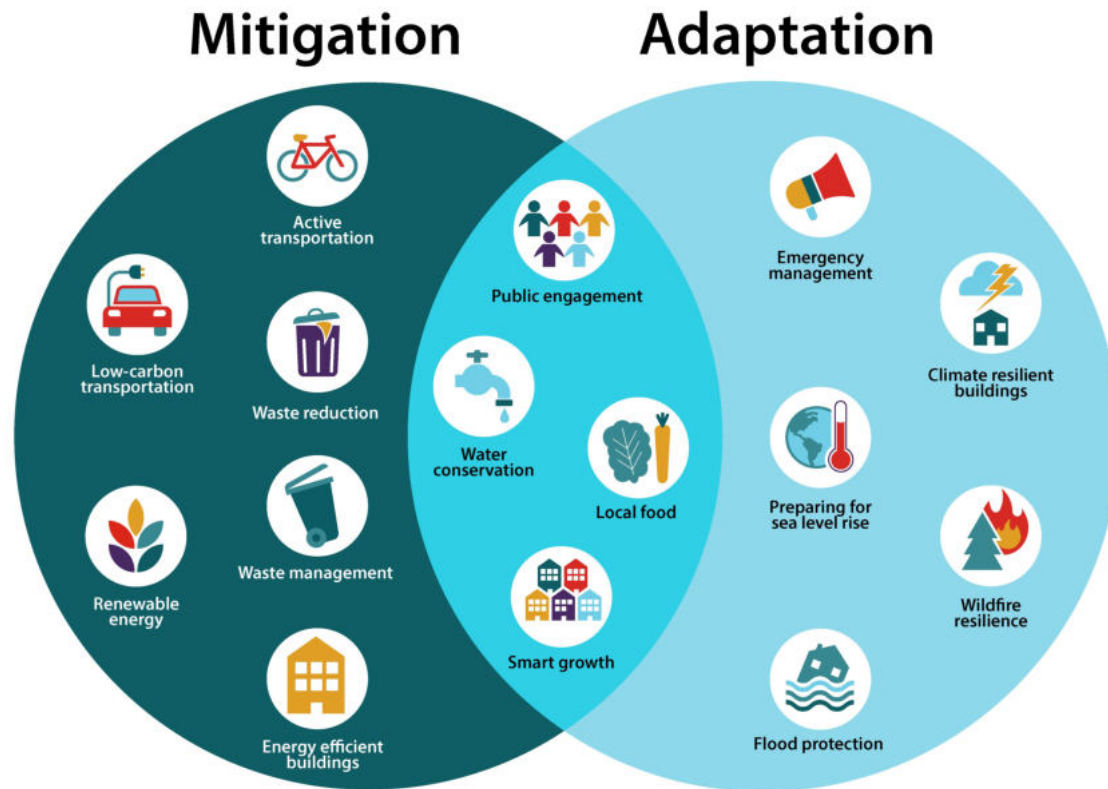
Mitigation

Adaptation

Active transportation

Low-carbon transportation

Waste reduction

Renewable energy

Waste management

Energy efficient buildings

Public engagement

Water conservation

Local food

Smart growth

Emergency management

Climate resilient buildings

Preparing for sea level rise

Wildfire resilience

Flood protection